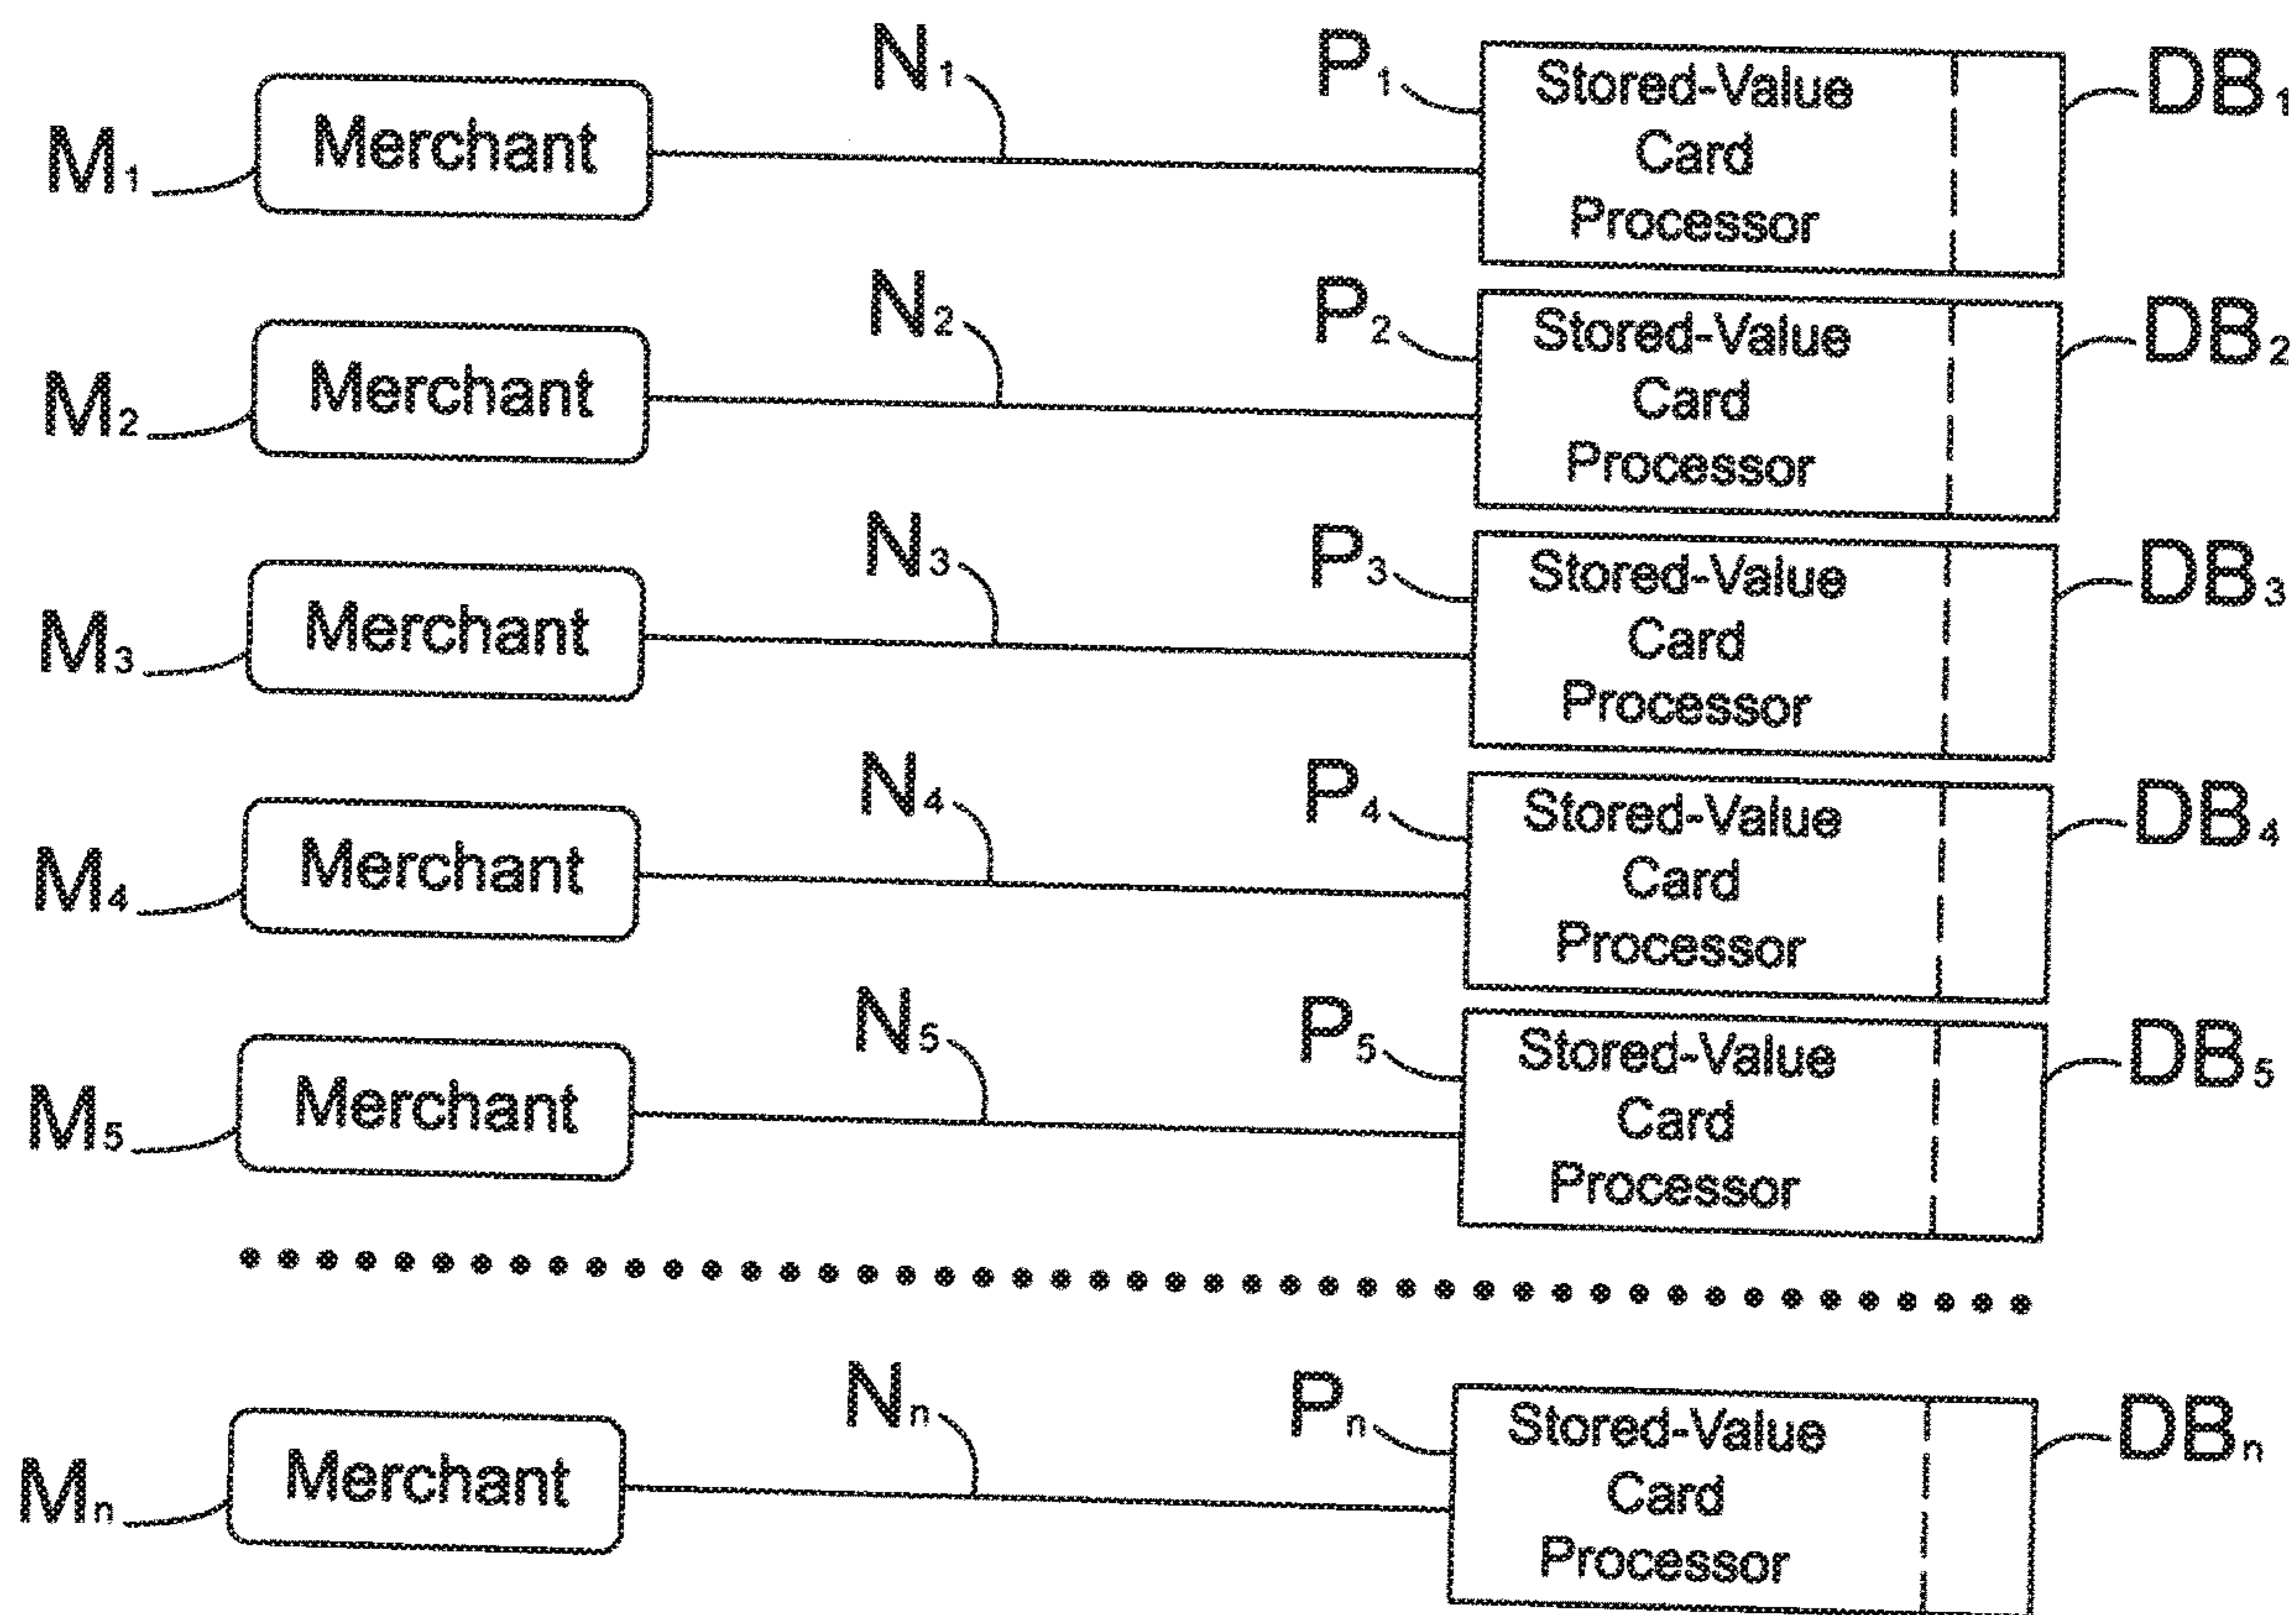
$N_1$
$P_1$
Stored-Value Card Processor
$DB_1$
$M_1$
Merchant

$N_2$
$P_2$
Stored-Value Card Processor
$DB_2$
$M_2$
Merchant

$N_3$
$P_3$
Stored-Value Card Processor
$DB_3$
$M_3$
Merchant

$N_4$
$P_4$
Stored-Value Card Processor
$DB_4$
$M_4$
Merchant

$N_5$
$P_5$
Stored-Value Card Processor
$DB_5$
$M_5$
Merchant

$N_n$
$P_n$
Stored-Value Card Processor
$DB_n$
$M_n$
Merchant